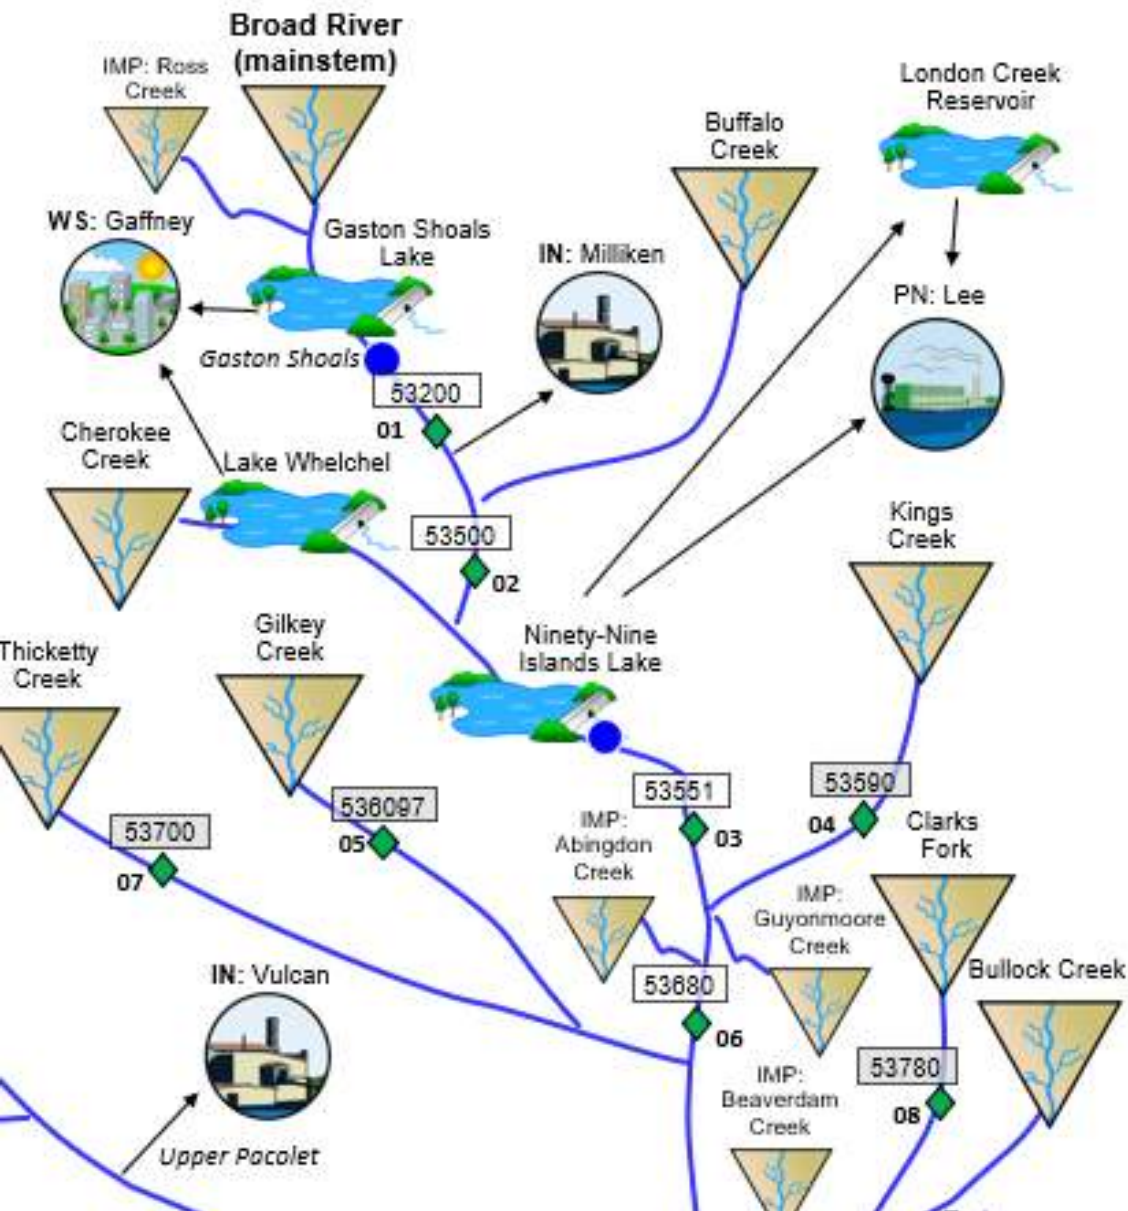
Broad River (mainstem)

IMP: Ross Creek

London Creek Reservoir

Buffalo Creek

WS: Gaffney

Gaston Shoals Lake

IN: Milliken

PN: Lee

Gaston Shoals

53200

01

Cherokee Creek

Lake Whelchel

53500

02

Kings Creek

Ninety-Nine Islands Lake

Thicketty Creek

Gilkey Creek

53551

53590

IMP: Abingdon Creek

03

04

Clarks Fork

53700

536097

05

07

IMP: Guyonmoore Creek

IN: Vulcan

53680

Bullock Creek

06

IMP: Beaverdam Creek

53780

08

Upper Pacolet